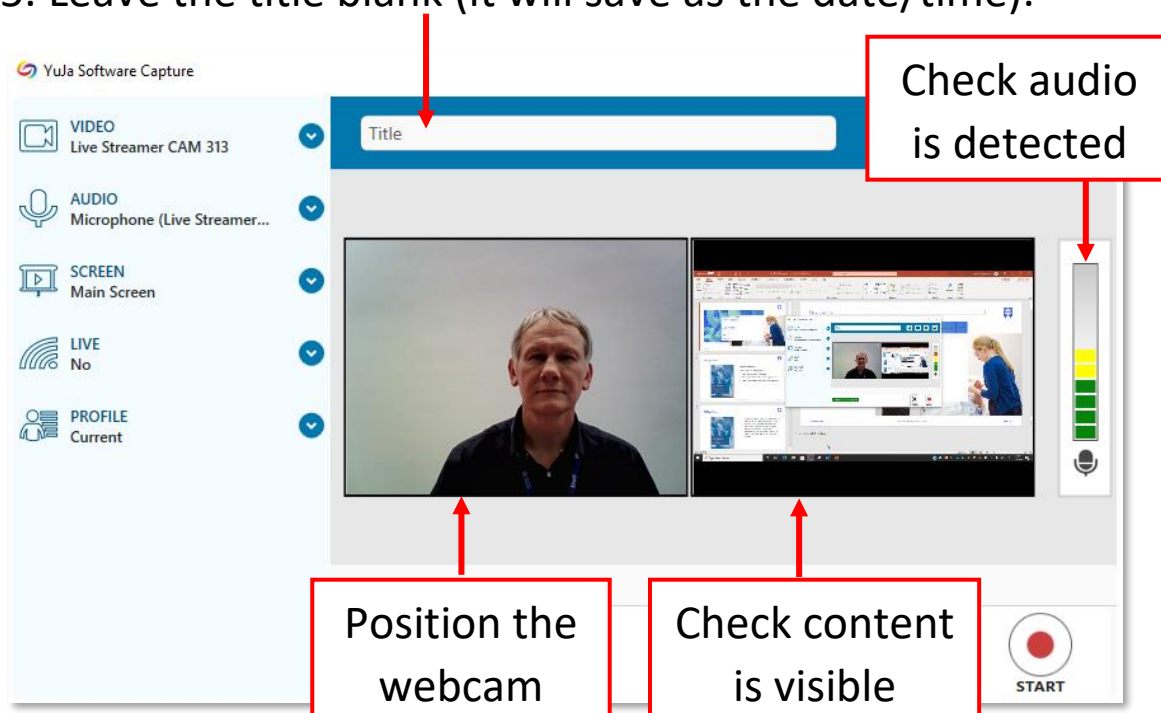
3. Leave the title blank (it will save as the date/time).

YuJa Software Capture

VIDEO
Live Streamer CAM 313

AUDIO
Microphone (Live Streamer...

SCREEN
Main Screen

LIVE
No

PROFILE
Current

Title

Check audio is detected

Position the webcam

Check content is visible

START